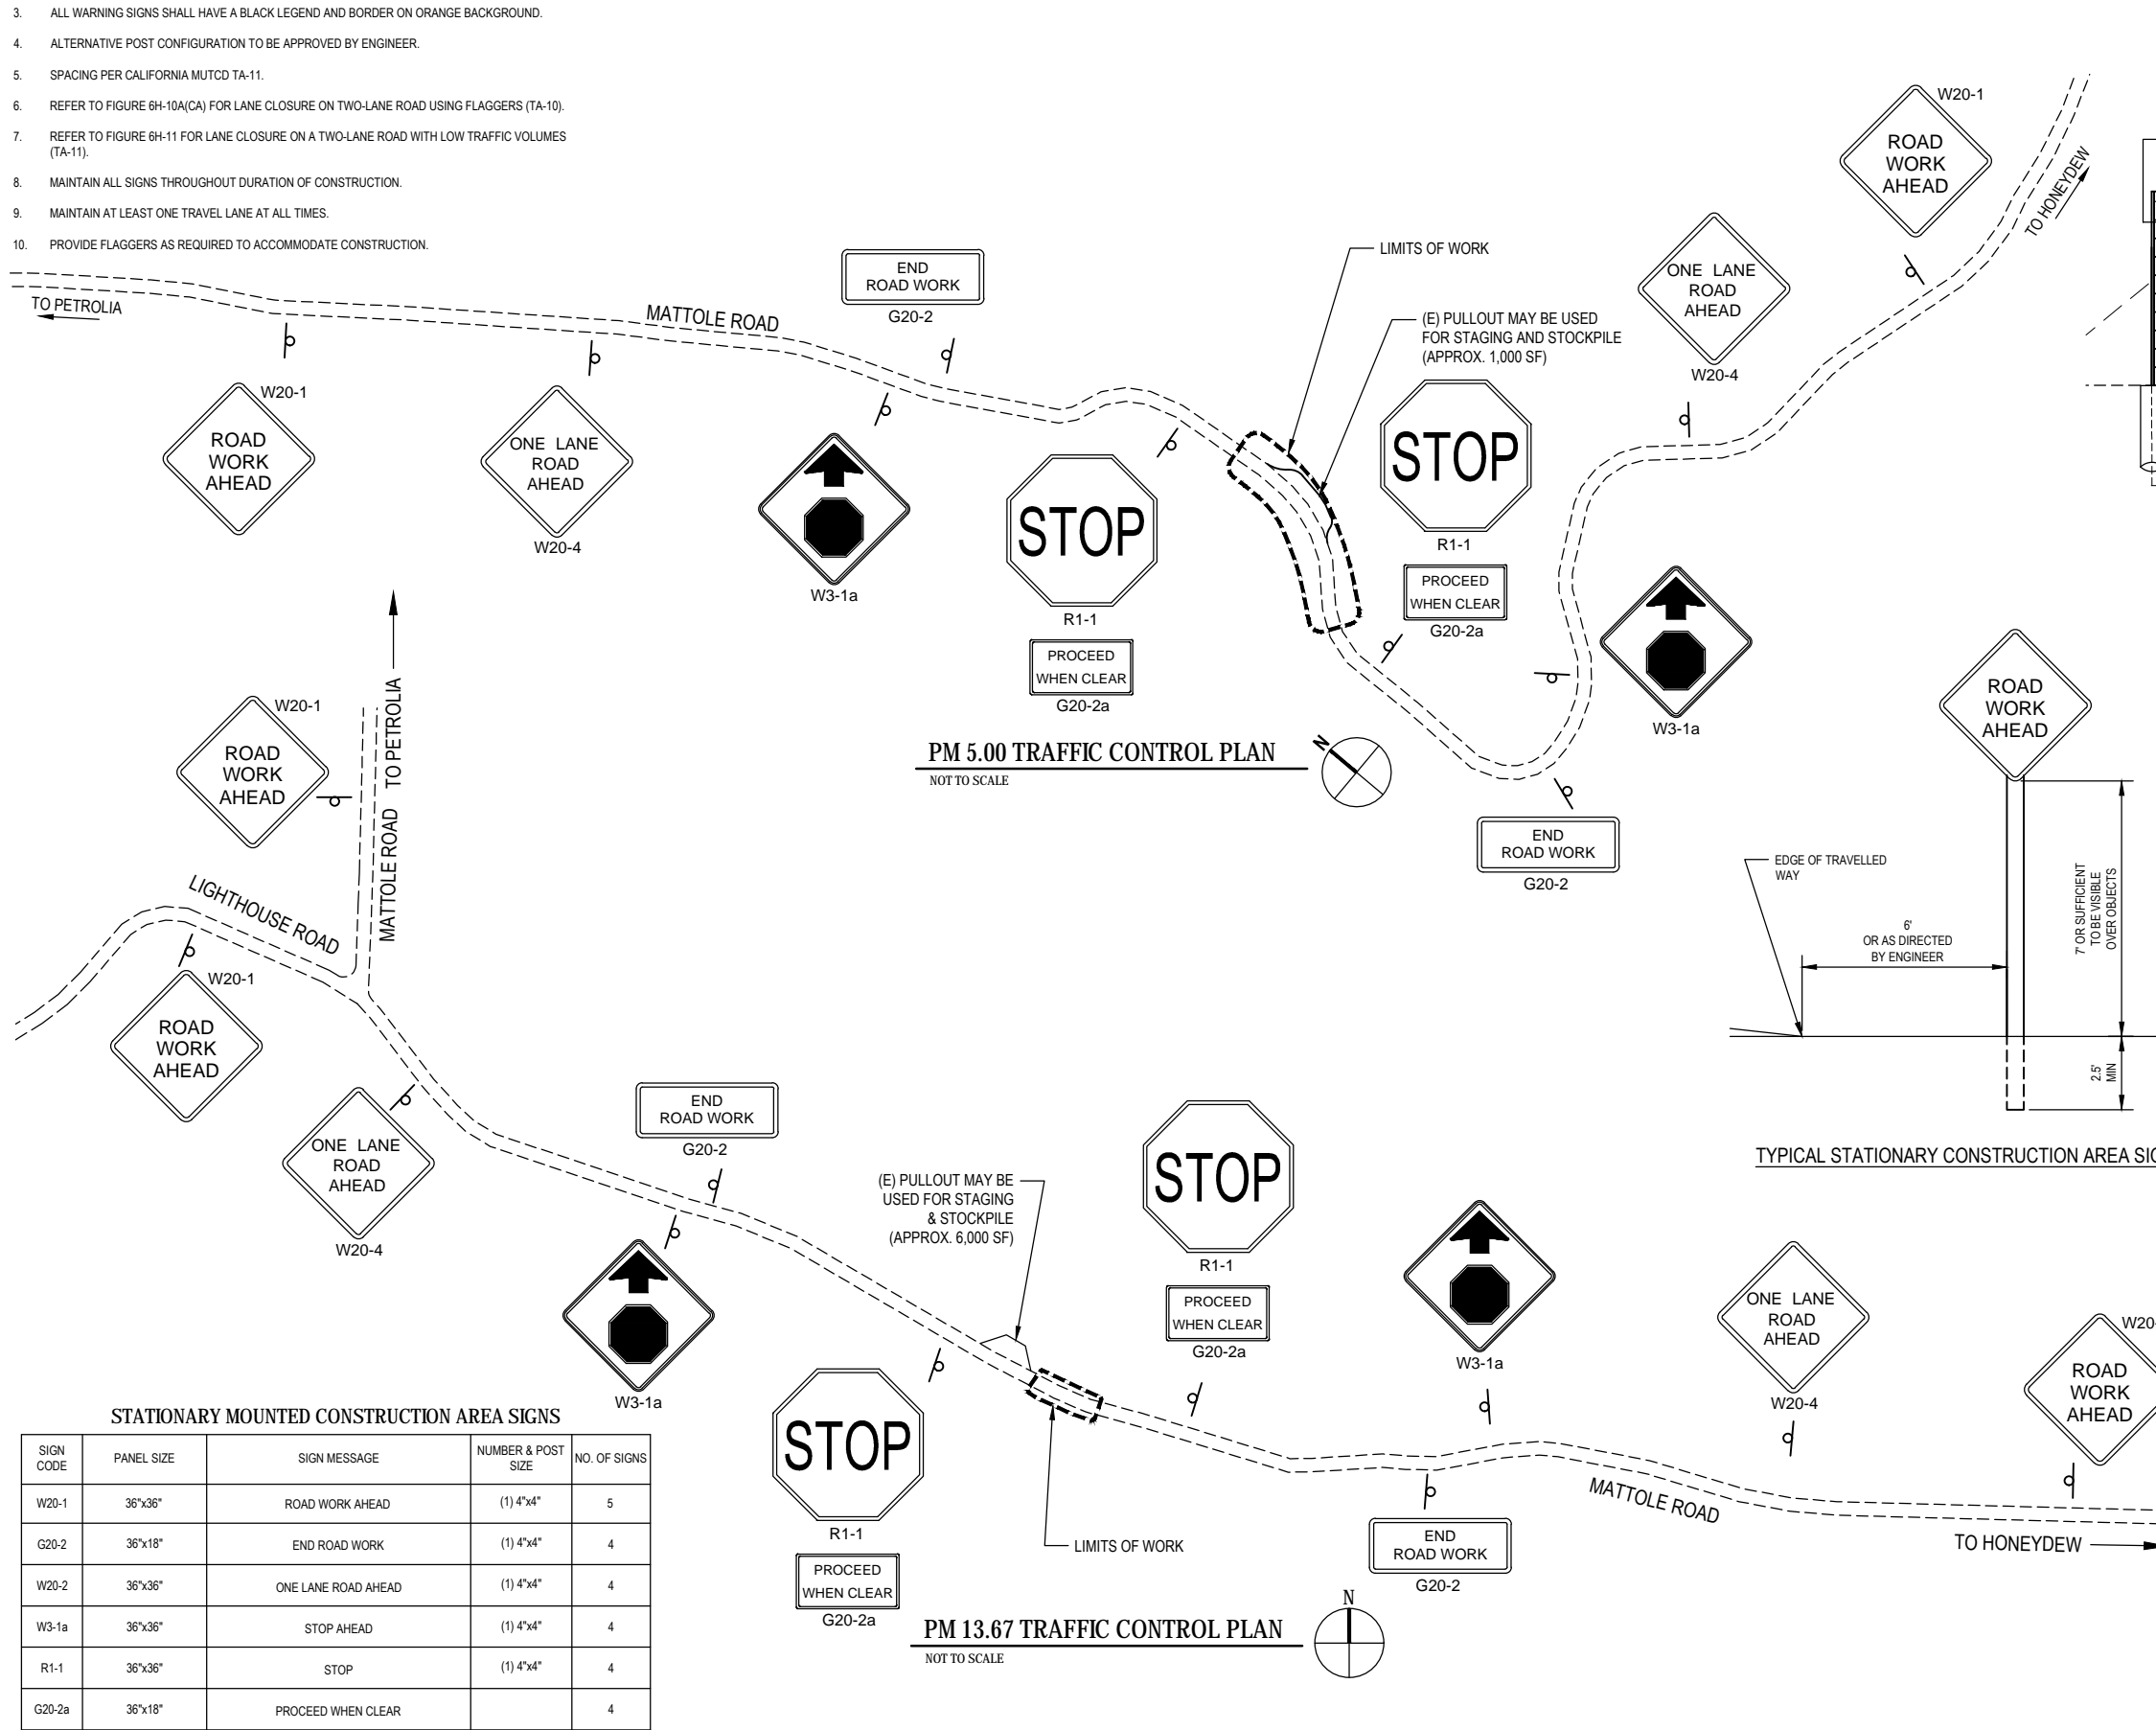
3. ALL WARNING SIGNS SHALL HAVE A BLACK LEGEND AND BORDER ON ORANGE BACKGROUND.

4. ALTERNATIVE POST CONFIGURATION TO BE APPROVED BY ENGINEER.

5. SPACING PER CALIFORNIA MUTCD TA-11.

6. REFER TO FIGURE 6H-10A(CA) FOR LANE CLOSURE ON TWO-LANE ROAD USING FLAGGERS (TA-10).

7. REFER TO FIGURE 6H-11 FOR LANE CLOSURE ON A TWO-LANE ROAD WITH LOW TRAFFIC VOLUMES (TA-11).

8. MAINTAIN ALL SIGNS THROUGHOUT DURATION OF CONSTRUCTION.

9. MAINTAIN AT LEAST ONE TRAVEL LANE AT ALL TIMES.

10. PROVIDE FLAGGERS AS REQUIRED TO ACCOMMODATE CONSTRUCTION.

TO PETROLIA

MATTOLE ROAD

END ROAD WORK
G20-2

LIMITS OF WORK

(E) PULLOUT MAY BE USED FOR STAGING AND STOCKPILE (APPROX. 1,000 SF)

W20-1
ROAD WORK AHEAD

ONE LANE ROAD AHEAD
W20-4

TO HONEYDEW

W20-1
ROAD WORK AHEAD

ONE LANE ROAD AHEAD
W20-4

W3-1a

STOP
R1-1
PROCEED WHEN CLEAR
G20-2a

STOP
R1-1
PROCEED WHEN CLEAR
G20-2a

W3-1a

PM 5.00 TRAFFIC CONTROL PLAN
NOT TO SCALE

N

END ROAD WORK
G20-2

ROAD WORK AHEAD

EDGE OF TRAVELLED WAY

6' OR AS DIRECTED BY ENGINEER

7' OR SUFFICIENT TO BE VISIBLE OVER OBJECTS

2.5' MIN

TYPICAL STATIONARY CONSTRUCTION AREA SI

W20-1
ROAD WORK AHEAD

TO PETROLIA

MATTOLE ROAD

LIGHTHOUSE ROAD

W20-1
ROAD WORK AHEAD

ONE LANE ROAD AHEAD
W20-4

END ROAD WORK
G20-2

(E) PULLOUT MAY BE USED FOR STAGING & STOCKPILE (APPROX. 6,000 SF)

STOP
R1-1
PROCEED WHEN CLEAR
G20-2a

W3-1a

W3-1a

ONE LANE ROAD AHEAD
W20-4

W20
ROAD WORK AHEAD

STOP
R1-1
PROCEED WHEN CLEAR
G20-2a

LIMITS OF WORK

END ROAD WORK
G20-2

MATTOLE ROAD

TO HONEYDEW

PM 13.67 TRAFFIC CONTROL PLAN
NOT TO SCALE

N

STATIONARY MOUNTED CONSTRUCTION AREA SIGNS

| SIGN CODE | PANEL SIZE | SIGN MESSAGE | NUMBER & POST SIZE | NO. OF SIGNS |
|---|---|---|---|---|
| W20-1 | 36"x36" | ROAD WORK AHEAD | (1) 4"x4" | 5 |
| G20-2 | 36"x18" | END ROAD WORK | (1) 4"x4" | 4 |
| W20-2 | 36"x36" | ONE LANE ROAD AHEAD | (1) 4"x4" | 4 |
| W3-1a | 36"x36" | STOP AHEAD | (1) 4"x4" | 4 |
| R1-1 | 36"x36" | STOP | (1) 4"x4" | 4 |
| G20-2a | 36"x18" | PROCEED WHEN CLEAR | | 4 |